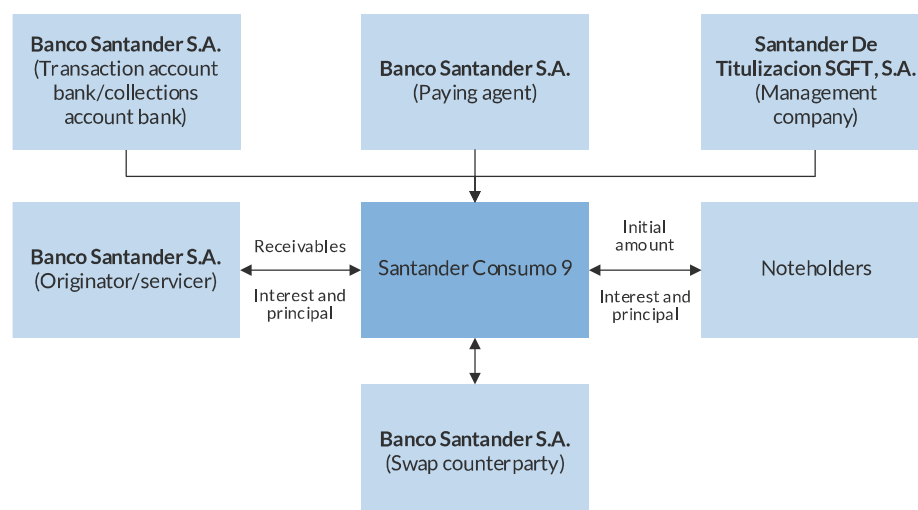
**Banco Santander S.A.**
(Transaction account bank/collections account bank)

**Banco Santander S.A.**
(Paying agent)

**Santander De Titulizacion SGFT, S.A.**
(Management company)

**Banco Santander S.A.**
(Originator/servicer)

Receivables

Interest and principal

Santander Consumo 9

Initial amount

Interest and principal

Noteholders

**Banco Santander S.A.**
(Swap counterparty)